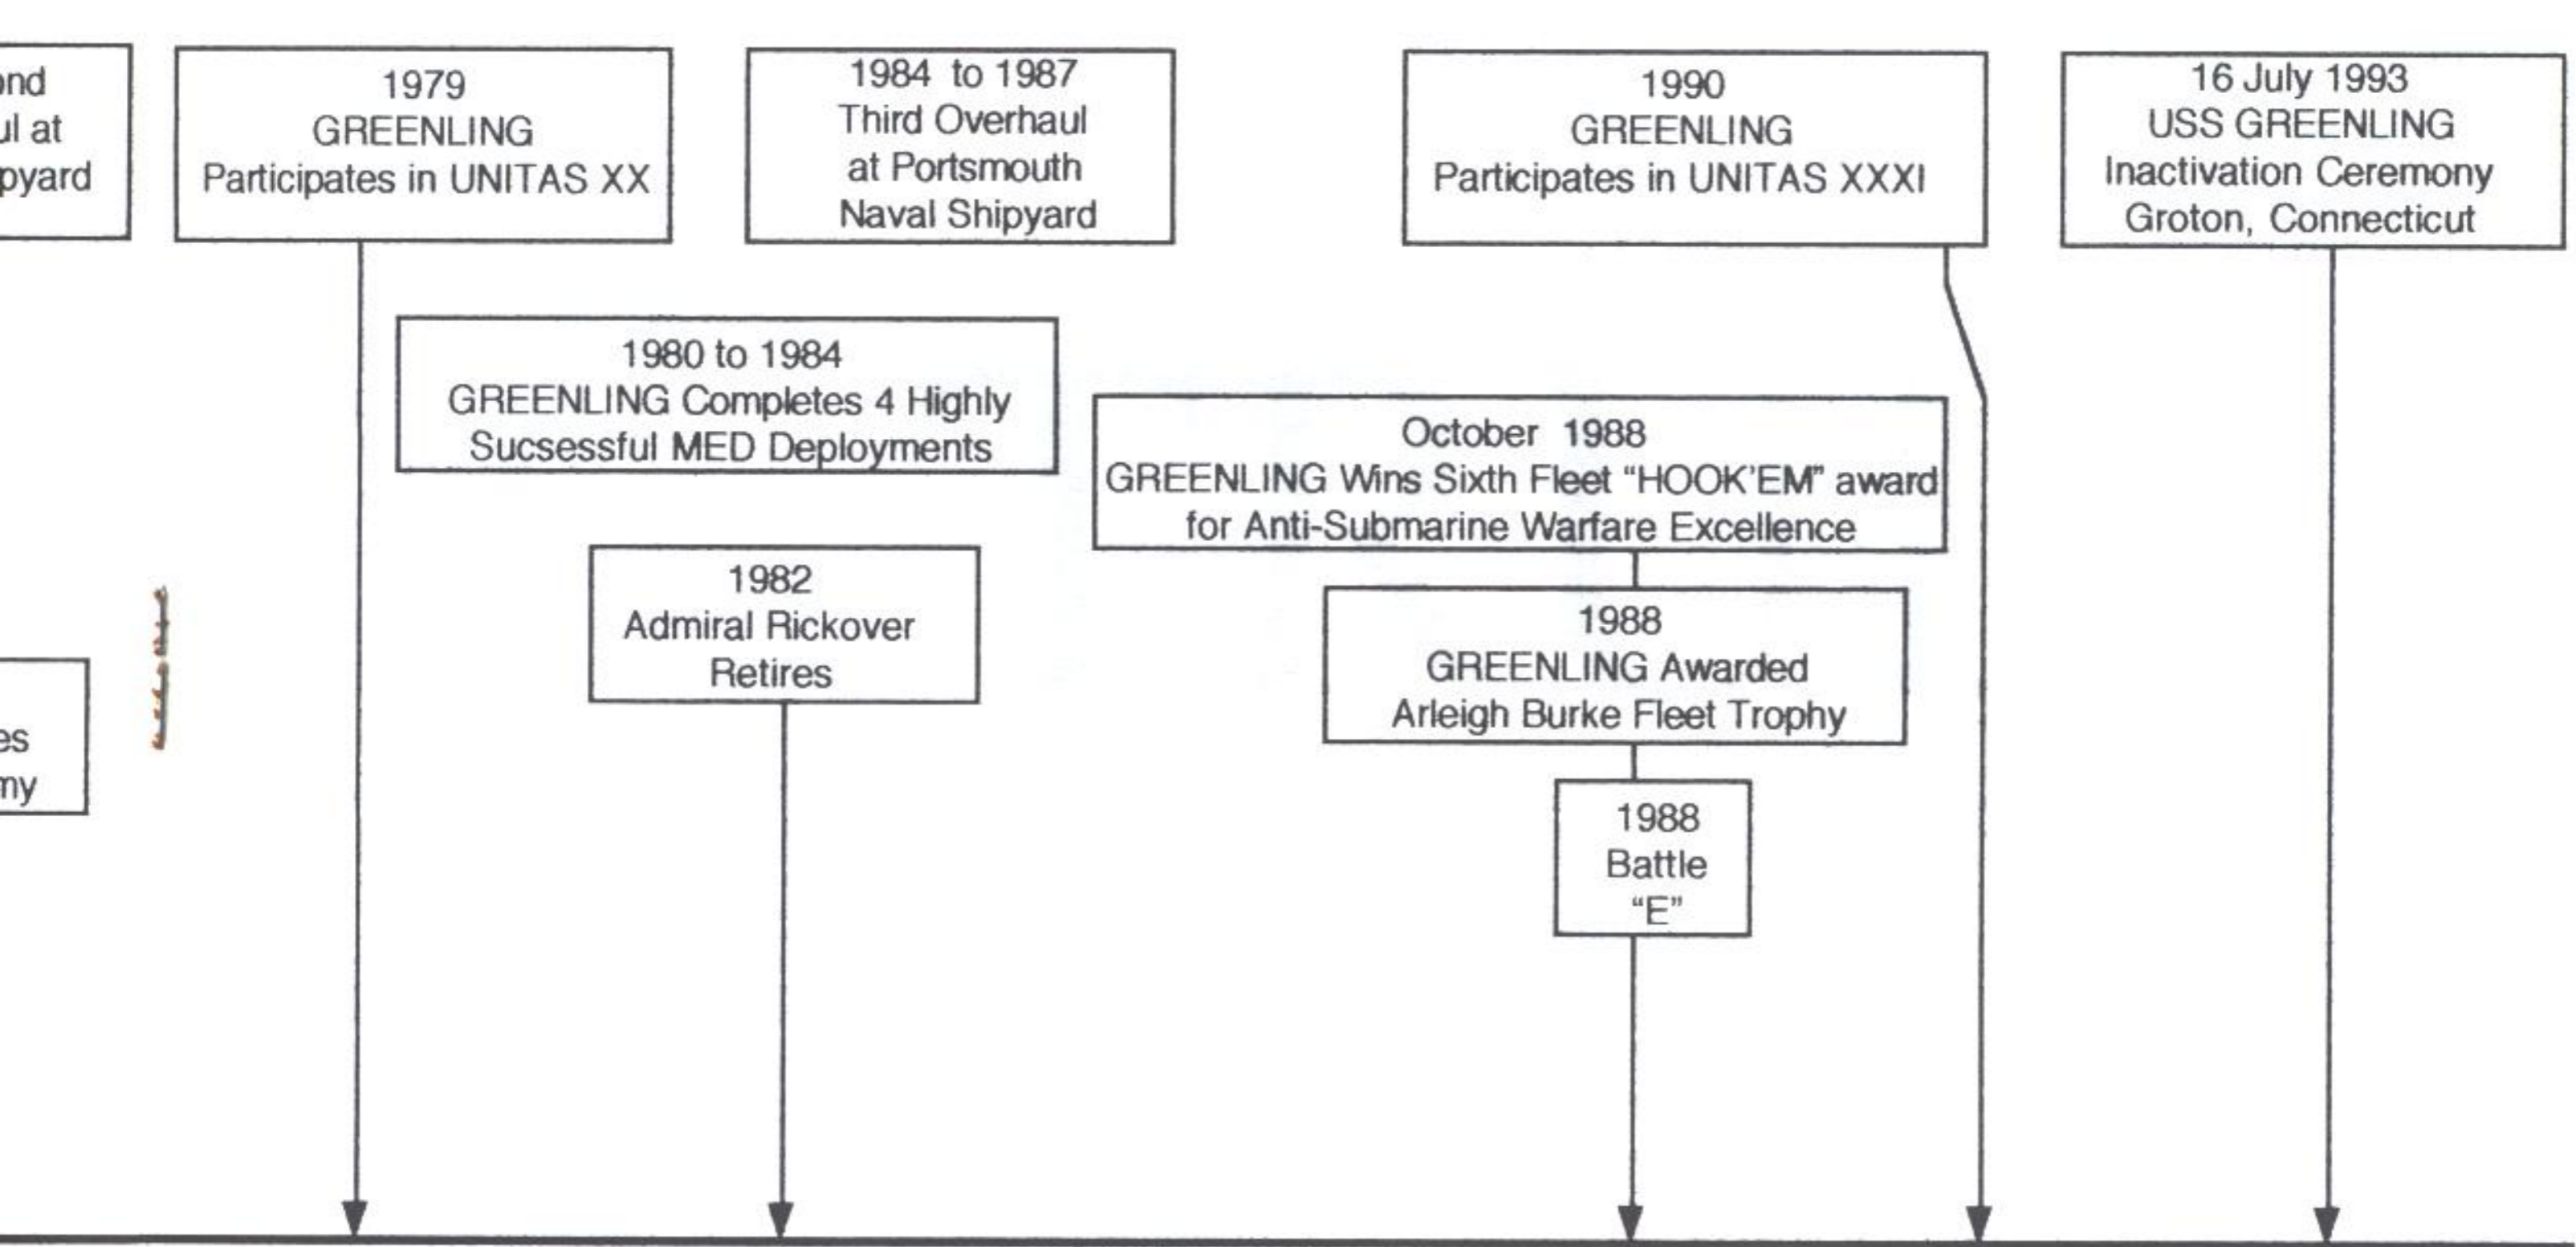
ond
ul at
pyard

1979
GREENLING
Participates in UNITAS XX

1984 to 1987
Third Overhaul
at Portsmouth
Naval Shipyard

1990
GREENLING
Participates in UNITAS XXXI

16 July 1993
USS GREENLING
Inactivation Ceremony
Groton, Connecticut

1980 to 1984
GREENLING Completes 4 Highly
Sucsessful MED Deployments

October 1988
GREENLING Wins Sixth Fleet "HOOK'EM" award
for Anti-Submarine Warfare Excellence

es
my

1982
Admiral Rickover
Retires

1988
GREENLING Awarded
Arleigh Burke Fleet Trophy

1988
Battle
"E"